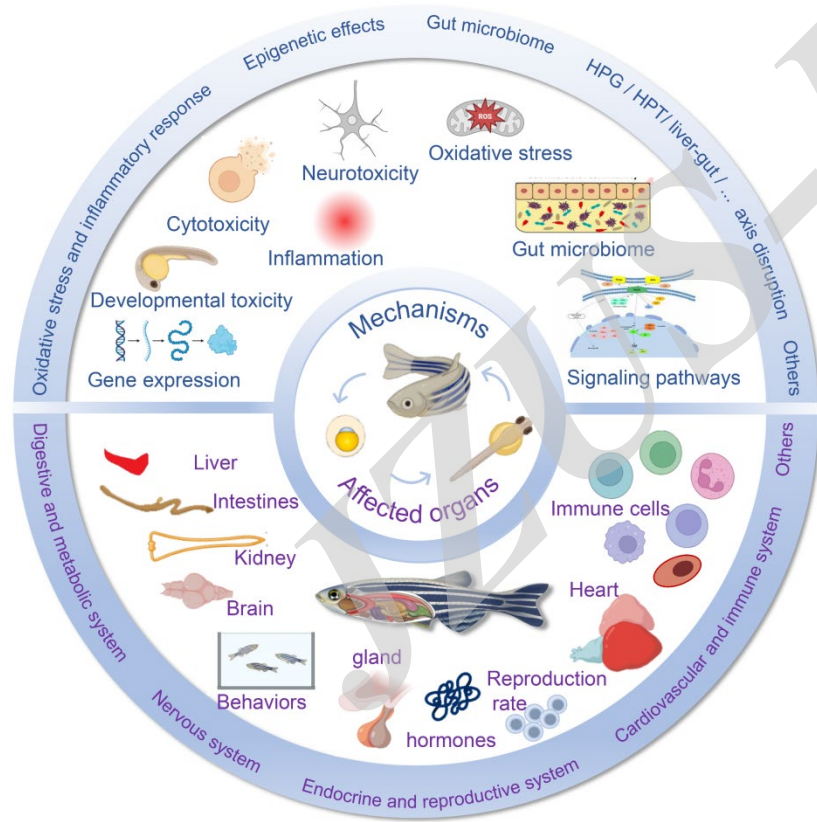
Oxidative stress and inflammatory response

Epigenetic effects

Gut microbiome

HPG / HPT/ liver-gut / ... axis disruption

Others

Neurotoxicity

ROS

Oxidative stress

Cytotoxicity

Inflammation

Gut microbiome

Developmental toxicity

Gene expression

Mechanisms

Signaling pathways

Affected organs

Digestive and metabolic system

Liver

Intestines

Kidney

Brain

Behaviors

Nervous system

gland

hormones

Reproduction rate

Endocrine and reproductive system

Immune cells

Heart

Cardiovascular and immune system

Others